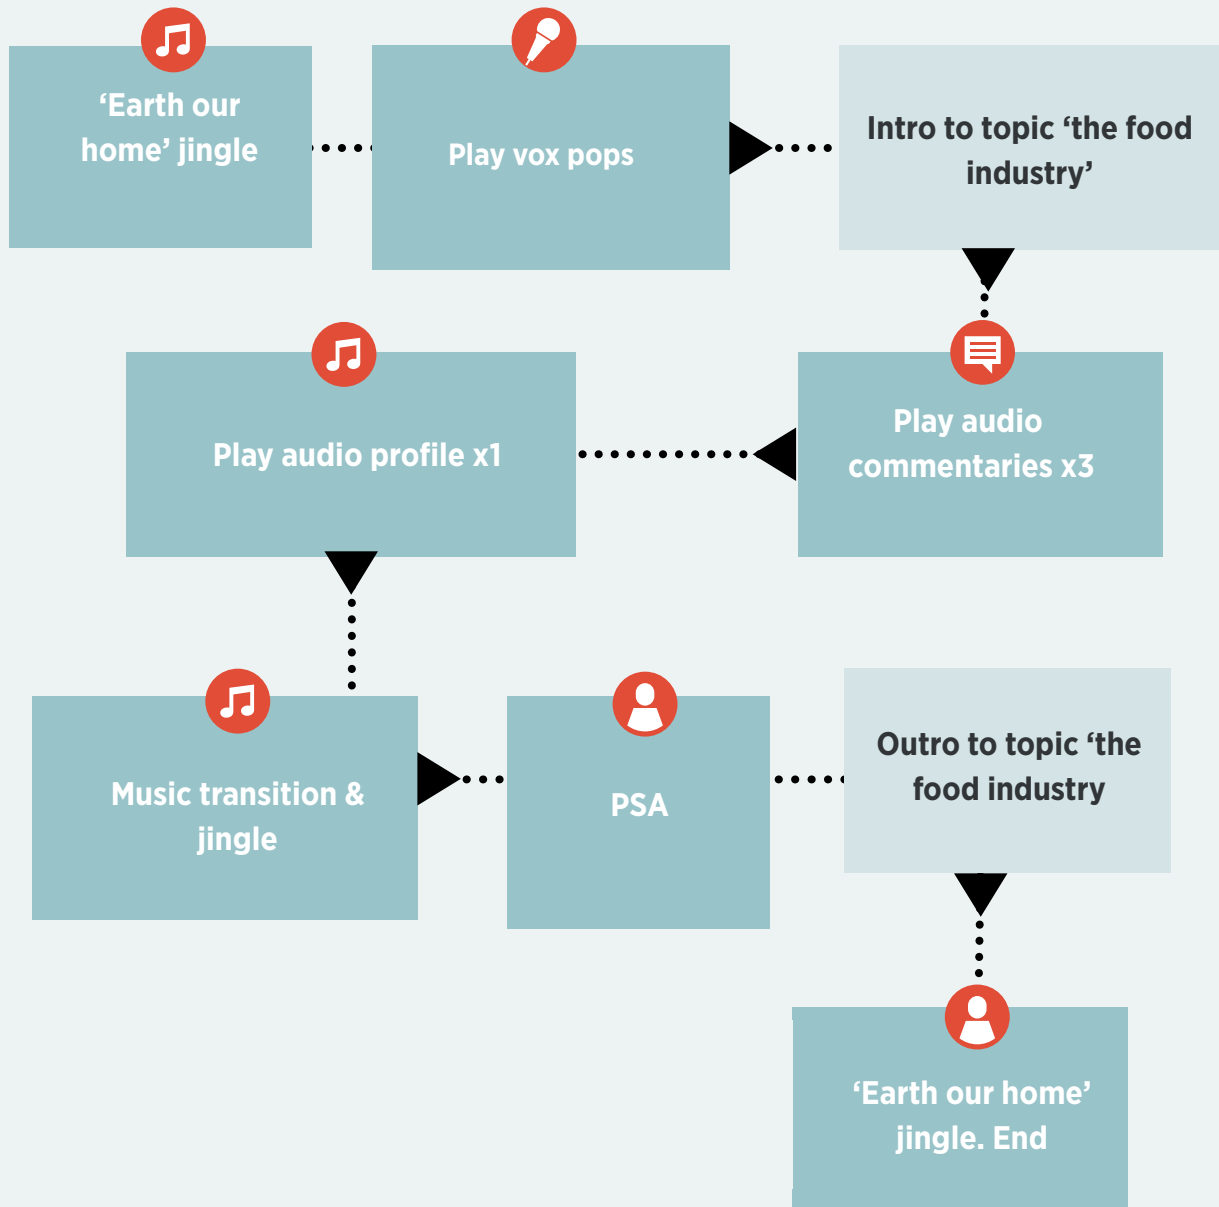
‘Earth our home’ jingle

Play vox pops

Intro to topic ‘the food industry’

Play audio profile x1

Play audio commentaries x3

Music transition & jingle

PSA

Outro to topic ‘the food industry

‘Earth our home’ jingle. End